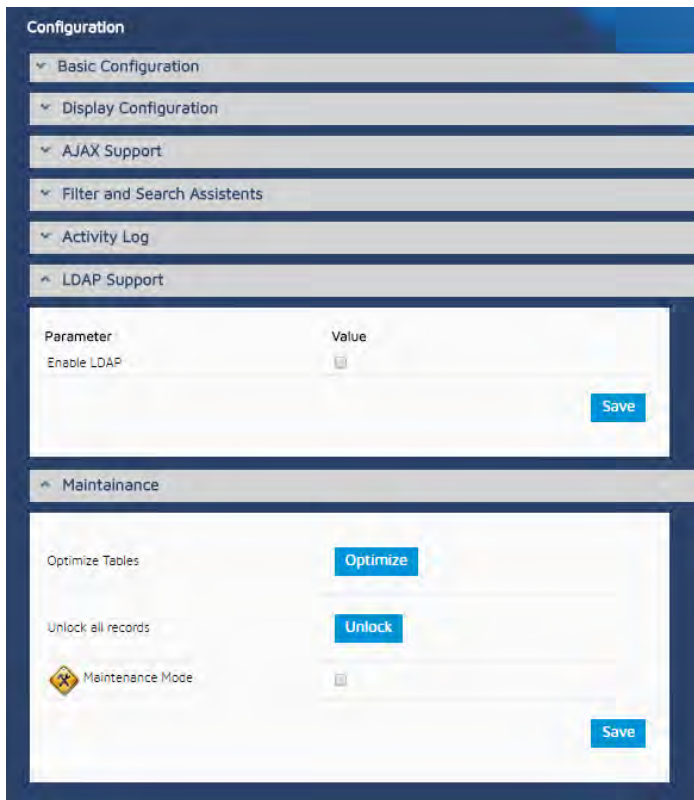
Configuration

Basic Configuration

Display Configuration

AJAX Support

Filter and Search Assistents

Activity Log

LDAP Support

| Parameter | Value |
|---|---|
| Enable LDAP | |

Save

Maintainance

Optimize Tables Optimize

Unlock all records Unlock

Maintenance Mode

Save